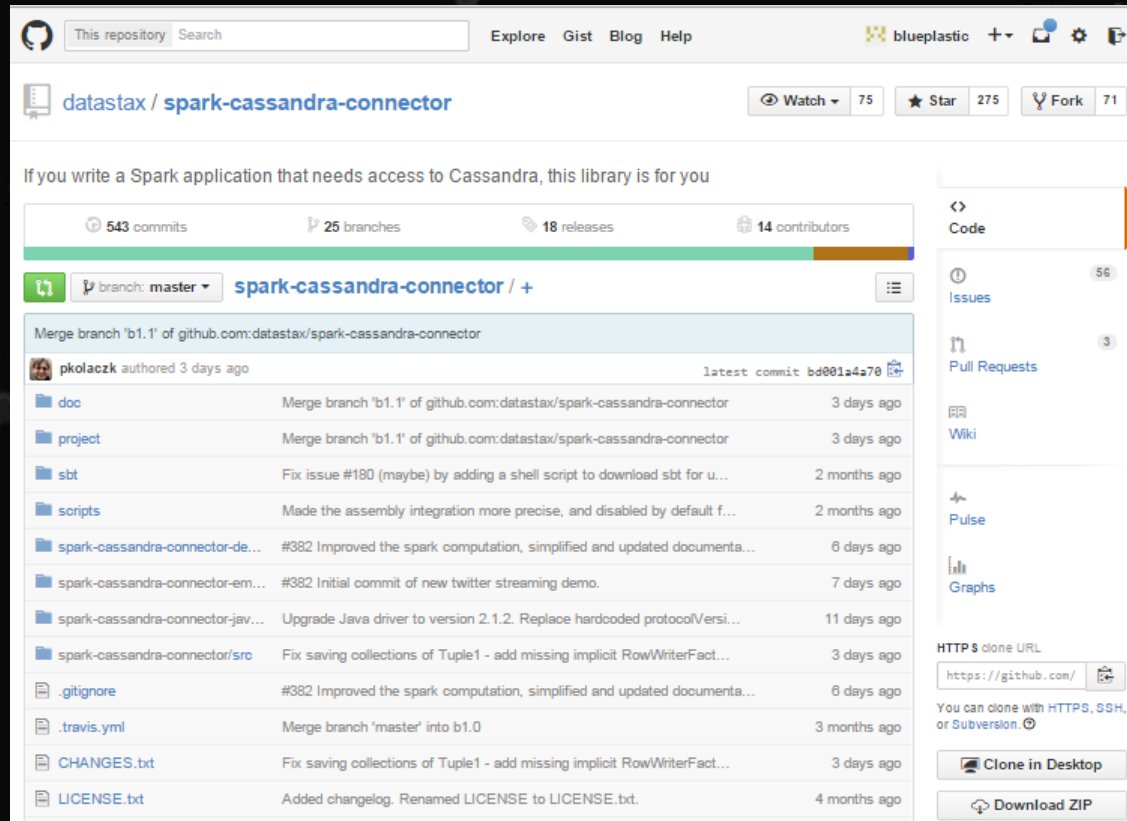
This repository Search

Explore Gist Blog Help

blueplastic +

datastax / spark-cassandra-connector

Watch 75 Star 275 Fork 71

If you write a Spark application that needs access to Cassandra, this library is for you

543 commits 25 branches 18 releases 14 contributors

branch: master spark-cassandra-connector / +

Merge branch 'b1.1' of github.com:datastax/spark-cassandra-connector

pkolaczk authored 3 days ago latest commit bd001a4a70

| | | |
|---|---|---|
| doc | Merge branch 'b1.1' of github.com:datastax/spark-cassandra-connector | 3 days ago |
| project | Merge branch 'b1.1' of github.com:datastax/spark-cassandra-connector | 3 days ago |
| sbt | Fix issue #180 (maybe) by adding a shell script to download sbt for u… | 2 months ago |
| scripts | Made the assembly integration more precise, and disabled by default f… | 2 months ago |
| spark-cassandra-connector-de… | #382 Improved the spark computation, simplified and updated documenta… | 6 days ago |
| spark-cassandra-connector-em… | #382 Initial commit of new twitter streaming demo. | 7 days ago |
| spark-cassandra-connector-jav… | Upgrade Java driver to version 2.1.2. Replace hardcoded protocolVersi… | 11 days ago |
| spark-cassandra-connector/src | Fix saving collections of Tuple1 - add missing implicit RowWriterFact… | 3 days ago |
| .gitignore | #382 Improved the spark computation, simplified and updated documenta… | 6 days ago |
| .travis.yml | Merge branch 'master' into b1.0 | 3 months ago |
| CHANGES.txt | Fix saving collections of Tuple1 - add missing implicit RowWriterFact… | 3 days ago |
| LICENSE.txt | Added changelog. Renamed LICENSE to LICENSE.txt. | 4 months ago |

Code
Issues 56
Pull Requests 3
Wiki
Pulse
Graphs

HTTPS clone URL
https://github.com/
You can clone with HTTPS, SSH, or Subversion.
Clone in Desktop
Download ZIP